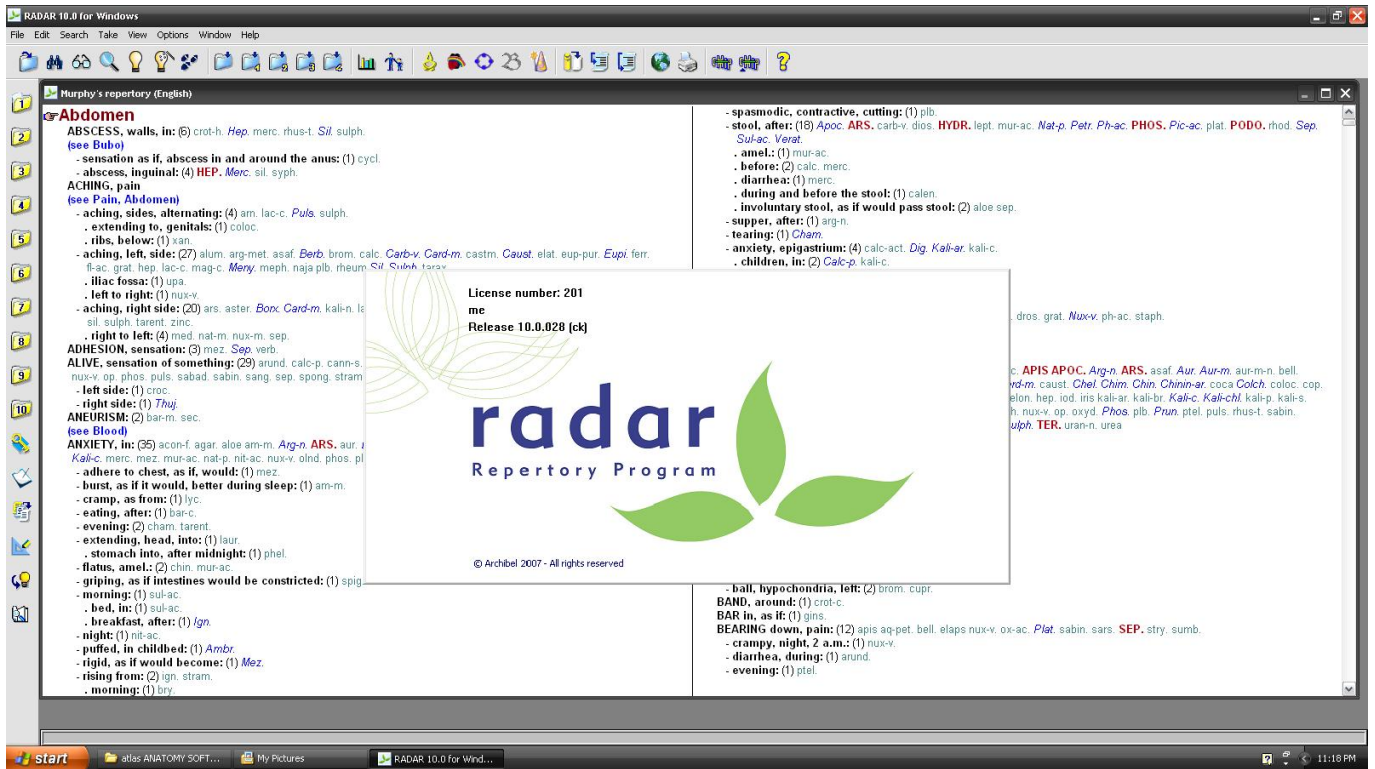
RADAR 10.0 for Windows

File Edit Search Take View Options Window Help

1 2 3 4 5 6 7 8 9 10

Murphy's repertory (English)

Abdomen
ABSCESS, walls, in: (6) crot-h. Hep. merc. rhus-t. Sil. sulph.
(see Bubo)
- sensation as if, abscess in and around the anus: (1) cycl.
- abscess, inguinal: (4) HEP. Merc. sil. syph.
ACHING, pain
(see Pain, Abdomen)
- aching, sides, alternating: (4) am. lac-c. Puls. sulph.
. extending to, genitals: (1) coloc.
. ribs, below: (1) xan.
- aching, left, side: (27) alum. arg-met. asaf. Berb. brom. calc. Carb-v. Card-m. castm. Caust. elat. eup-pur. Eupi. ferr. fl-ac. grat. hep. lac-c. mag-c. Meny. meph. naja plb. rheum Sil. Sulph. tarax.
. iliac fossa: (1) upa.
. left to right: (1) nux-v.
- aching, right side: (20) ars. aster. Borx. Card-m. kali-n. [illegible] sil. sulph. tarent. zinc.
. right to left: (4) med. nat-m. nux-m. sep.
ADHESION, sensation: (3) mez. Sep. verb.
ALIVE, sensation of something: (29) arund. calc-p. cann-s. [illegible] nux-v. op. phos. puls. sabad. sabin. sang. sep. spong. stram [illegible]
- left side: (1) croc.
- right side: (1) Thuj.
ANEURISM: (2) bar-m. sec.
(see Blood)
ANXIETY, in: (35) acon-f. agar. aloe am-m. Arg-n. ARS. aur. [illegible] Kali-c. merc. mez. mur-ac. nat-p. nit-ac. nux-v. olnd. phos. pl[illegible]
- adhere to chest, as if, would: (1) mez.
- burst, as if it would, better during sleep: (1) am-m.
- cramp, as from: (1) lyc.
- eating, after: (1) bar-c.
- evening: (2) cham. tarent.
- extending, head, into: (1) laur.
. stomach into, after midnight: (1) phel.
- flatus, amel.: (2) chin. mur-ac.
- griping, as if intestines would be constricted: (1) spig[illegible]
- morning: (1) sul-ac.
. bed, in: (1) sul-ac.
. breakfast, after: (1) Ign.
- night: (1) nit-ac.
- puffed, in childbed: (1) Ambr.
- rigid, as if would become: (1) Mez.
- rising from: (2) ign. stram.
. morning: (1) bry.

- spasmodic, contractive, cutting: (1) plb.
- stool, after: (18) Apoc. ARS. carb-v. dios. HYDR. lept. mur-ac. Nat-p. Petr. Ph-ac. PHOS. Pic-ac. plat. PODO. rhod. Sep. Sul-ac. Verat.
. amel.: (1) mur-ac.
. before: (2) calc. merc.
. diarrhea: (1) merc.
. during and before the stool: (1) calen.
. involuntary stool, as if would pass stool: (2) aloe sep.
- supper, after: (1) arg-n.
- tearing: (1) Cham.
- anxiety, epigastrium: (4) calc-act. Dig. Kali-ar. kali-c.
. children, in: (2) Calc-p. kali-c.
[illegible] dros. grat. Nux-v. ph-ac. staph.
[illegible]c. APIS APOC. Arg-n. ARS. asaf. Aur. Aur-m. aur-m-n. bell. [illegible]rd-m. caust. Chel. Chim. Chin. Chinin-ar. coca Colch. coloc. cop. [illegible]elon. hep. iod. iris kali-ar. kali-br. Kali-c. Kali-chl. kali-p. kali-s. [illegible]h. nux-v. op. oxyd. Phos. plb. Prun. ptel. puls. rhus-t. sabin. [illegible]ulph. TER. uran-n. urea
- ball, hypochondria, left: (2) brom. cupr.
BAND, around: (1) crot-c.
BAR in, as if: (1) gins.
BEARING down, pain: (12) apis aq-pet. bell. elaps nux-v. ox-ac. Plat. sabin. sars. SEP. stry. sumb.
- crampy, night, 2 a.m.: (1) nux-v.
- diarrhea, during: (1) arund.
- evening: (1) ptel.

License number: 201
me
Release 10.0.028 (ck)

radar
Repertory Program

© Archibel 2007 - All rights reserved

start | atlas ANATOMY SOFT... | My Pictures | RADAR 10.0 for Wind... | 11:18 PM